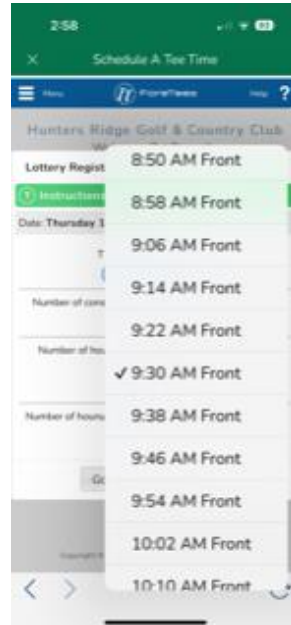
2:58

Schedule A Tee Time

Menu ForeTees Help ?

Hunters Ridge Golf & Country Club

Lottery Regist

Instruction

Date: Thursday 1

Number of cons

Number of hou

Number of hours

Go

8:50 AM Front
8:58 AM Front
9:06 AM Front
9:14 AM Front
9:22 AM Front
✓ 9:30 AM Front
9:38 AM Front
9:46 AM Front
9:54 AM Front
10:02 AM Front
10:10 AM Front